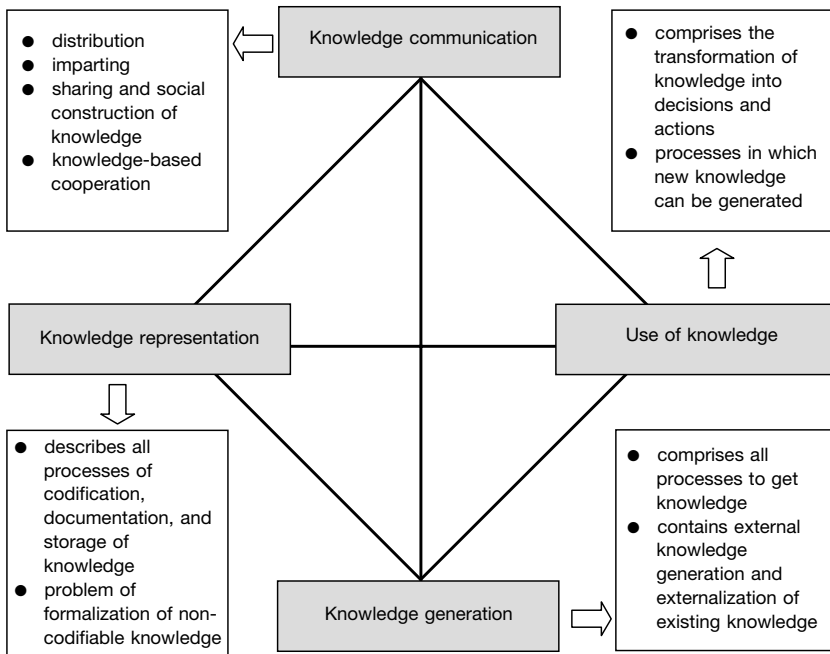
- distribution
- imparting
- sharing and social construction of knowledge
- knowledge-based cooperation

Knowledge communication

- comprises the transformation of knowledge into decisions and actions
- processes in which new knowledge can be generated

Knowledge representation

Use of knowledge

- describes all processes of codification, documentation, and storage of knowledge
- problem of formalization of non-codifiable knowledge

Knowledge generation

- comprises all processes to get knowledge
- contains external knowledge generation and externalization of existing knowledge